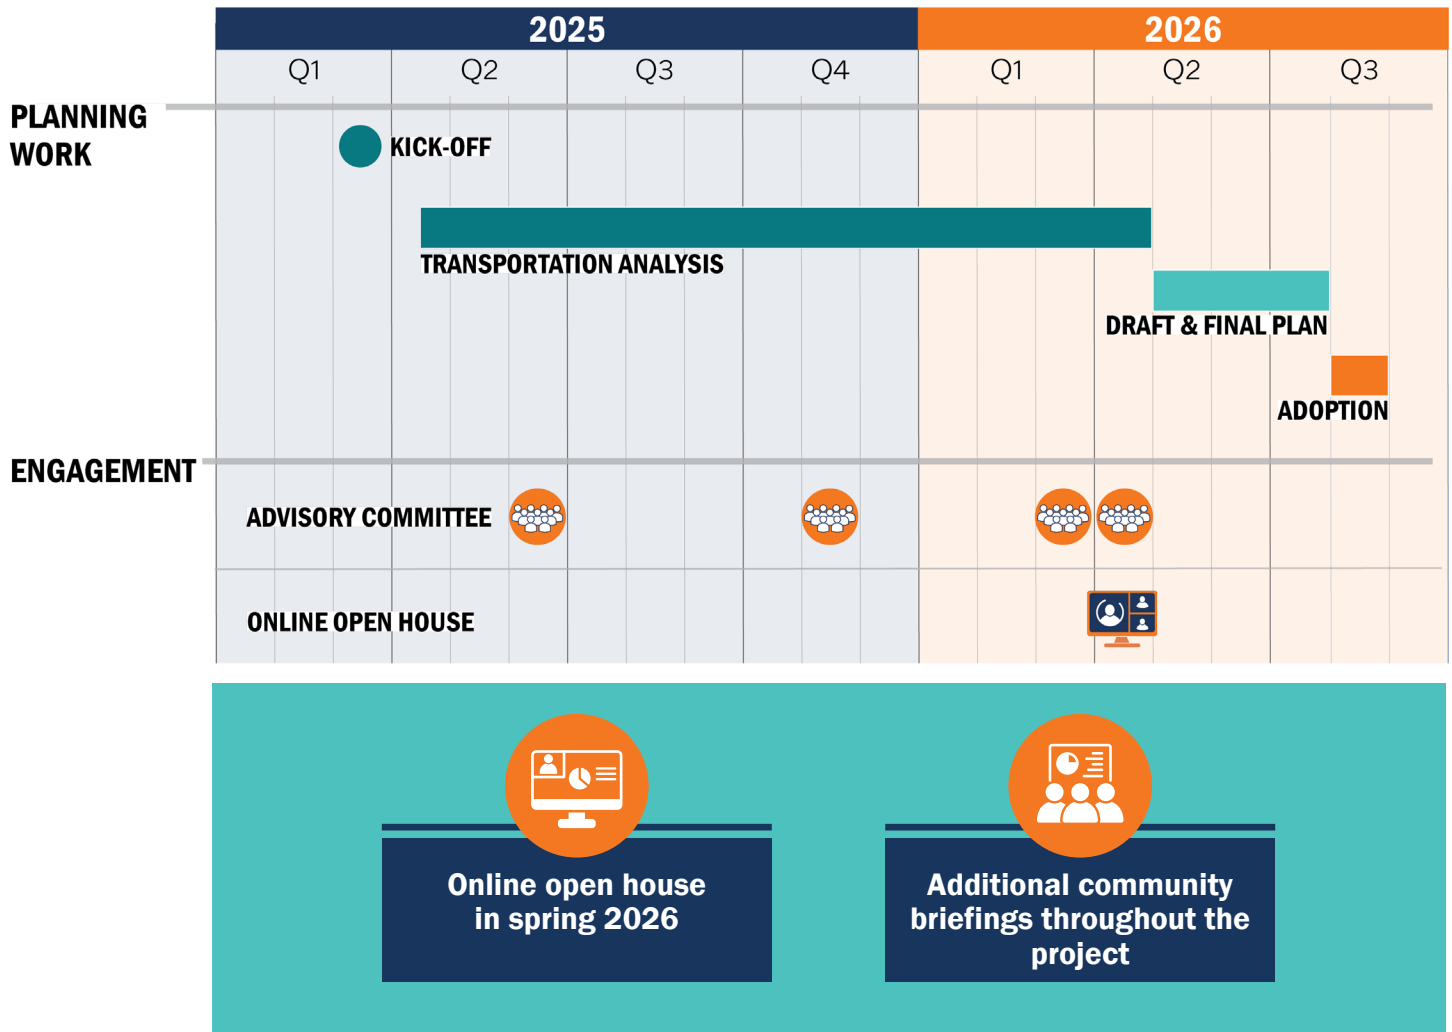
| | 2025 | | | | 2026 | | |
|---|---|---|---|---|---|---|---|
| | Q1 | Q2 | Q3 | Q4 | Q1 | Q2 | Q3 |

PLANNING WORK

KICK-OFF

TRANSPORTATION ANALYSIS

DRAFT & FINAL PLAN

ADOPTION

ENGAGEMENT

ADVISORY COMMITTEE

ONLINE OPEN HOUSE

Online open house in spring 2026

Additional community briefings throughout the project